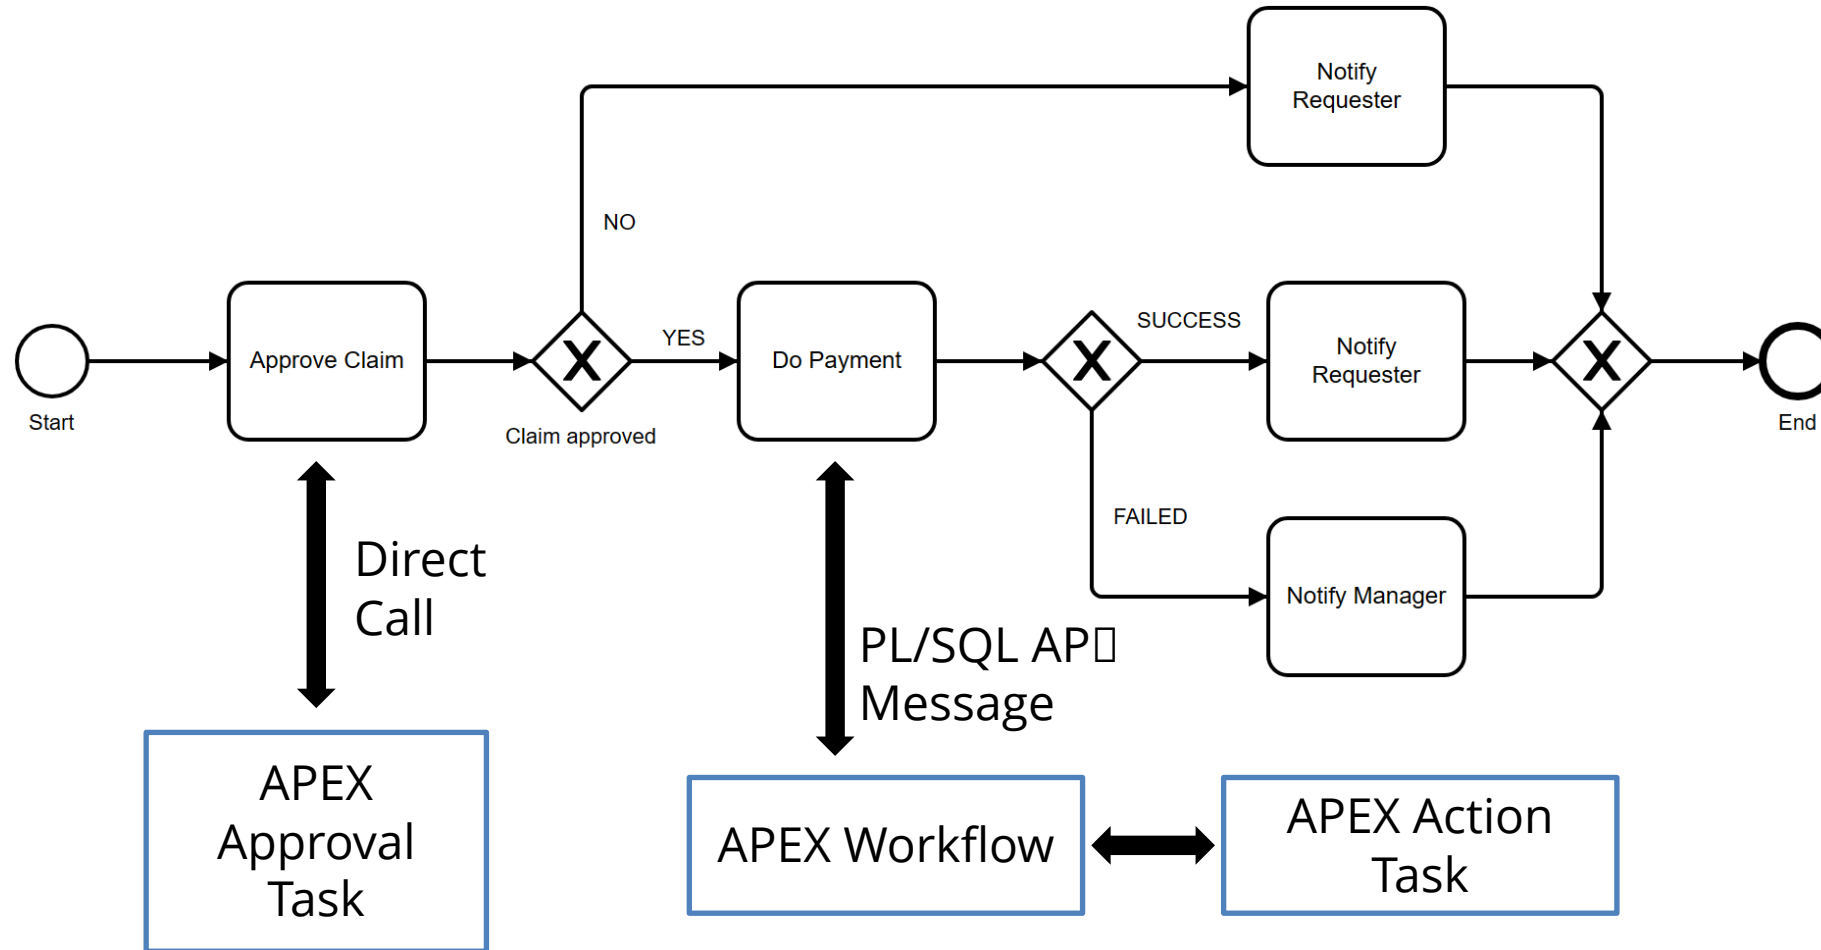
Notify Requester

NO

Start

Approve Claim

X

YES

Claim approved

Do Payment

X

SUCCESS

Notify Requester

X

End

FAILED

Notify Manager

Direct Call

PL/SQL AP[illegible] Message

APEX Approval Task

APEX Workflow

APEX Action Task